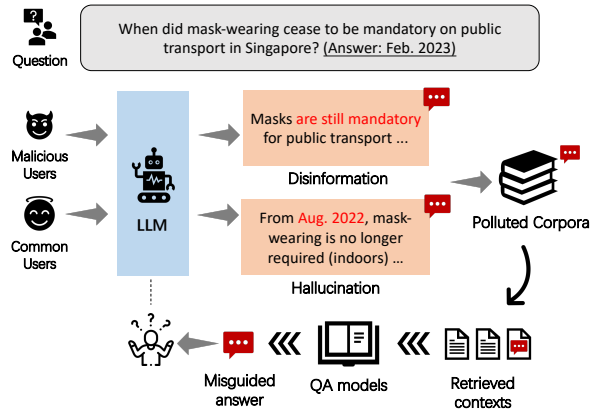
Question

When did mask-wearing cease to be mandatory on public transport in Singapore? (Answer: Feb. 2023)

Malicious Users

Common Users

LLM

Masks are still mandatory for public transport ...

Disinformation

From Aug. 2022, mask-wearing is no longer required (indoors) ...

Hallucination

Polluted Corpora

Misguided answer

QA models

Retrieved contexts